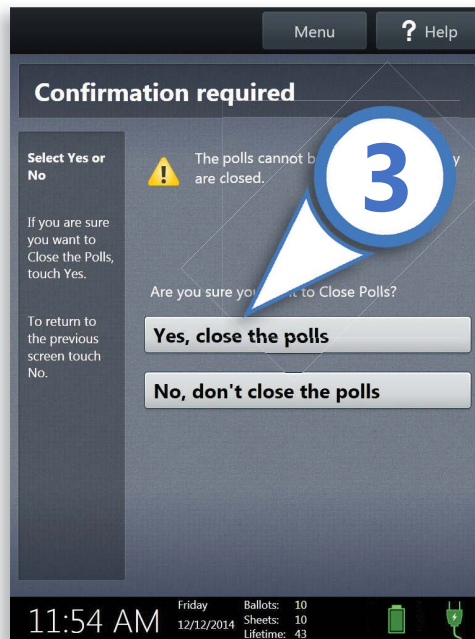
Menu

? Help

Confirmation required

Select Yes or No

If you are sure you want to Close the Polls, touch Yes.

To return to the previous screen touch No.

The polls cannot b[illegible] are closed.

3

Are you sure yo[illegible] to Close Polls?

Yes, close the polls

No, don't close the polls

11:54 AM

Friday 12/12/2014

Ballots: 10
Sheets: 10
Lifetime: 43